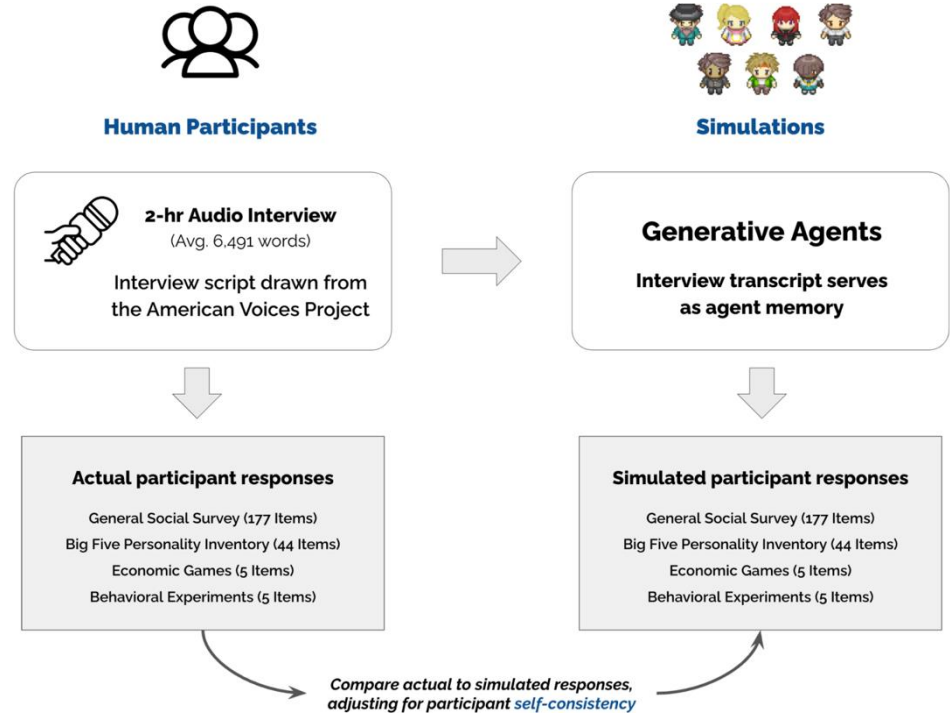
Human Participants

2-hr Audio Interview
(Avg. 6,491 words)

Interview script drawn from the American Voices Project

Actual participant responses

General Social Survey (177 Items)
Big Five Personality Inventory (44 Items)
Economic Games (5 Items)
Behavioral Experiments (5 Items)

Simulations

Generative Agents

Interview transcript serves as agent memory

Simulated participant responses

General Social Survey (177 Items)
Big Five Personality Inventory (44 Items)
Economic Games (5 Items)
Behavioral Experiments (5 Items)

Compare actual to simulated responses, adjusting for participant self-consistency